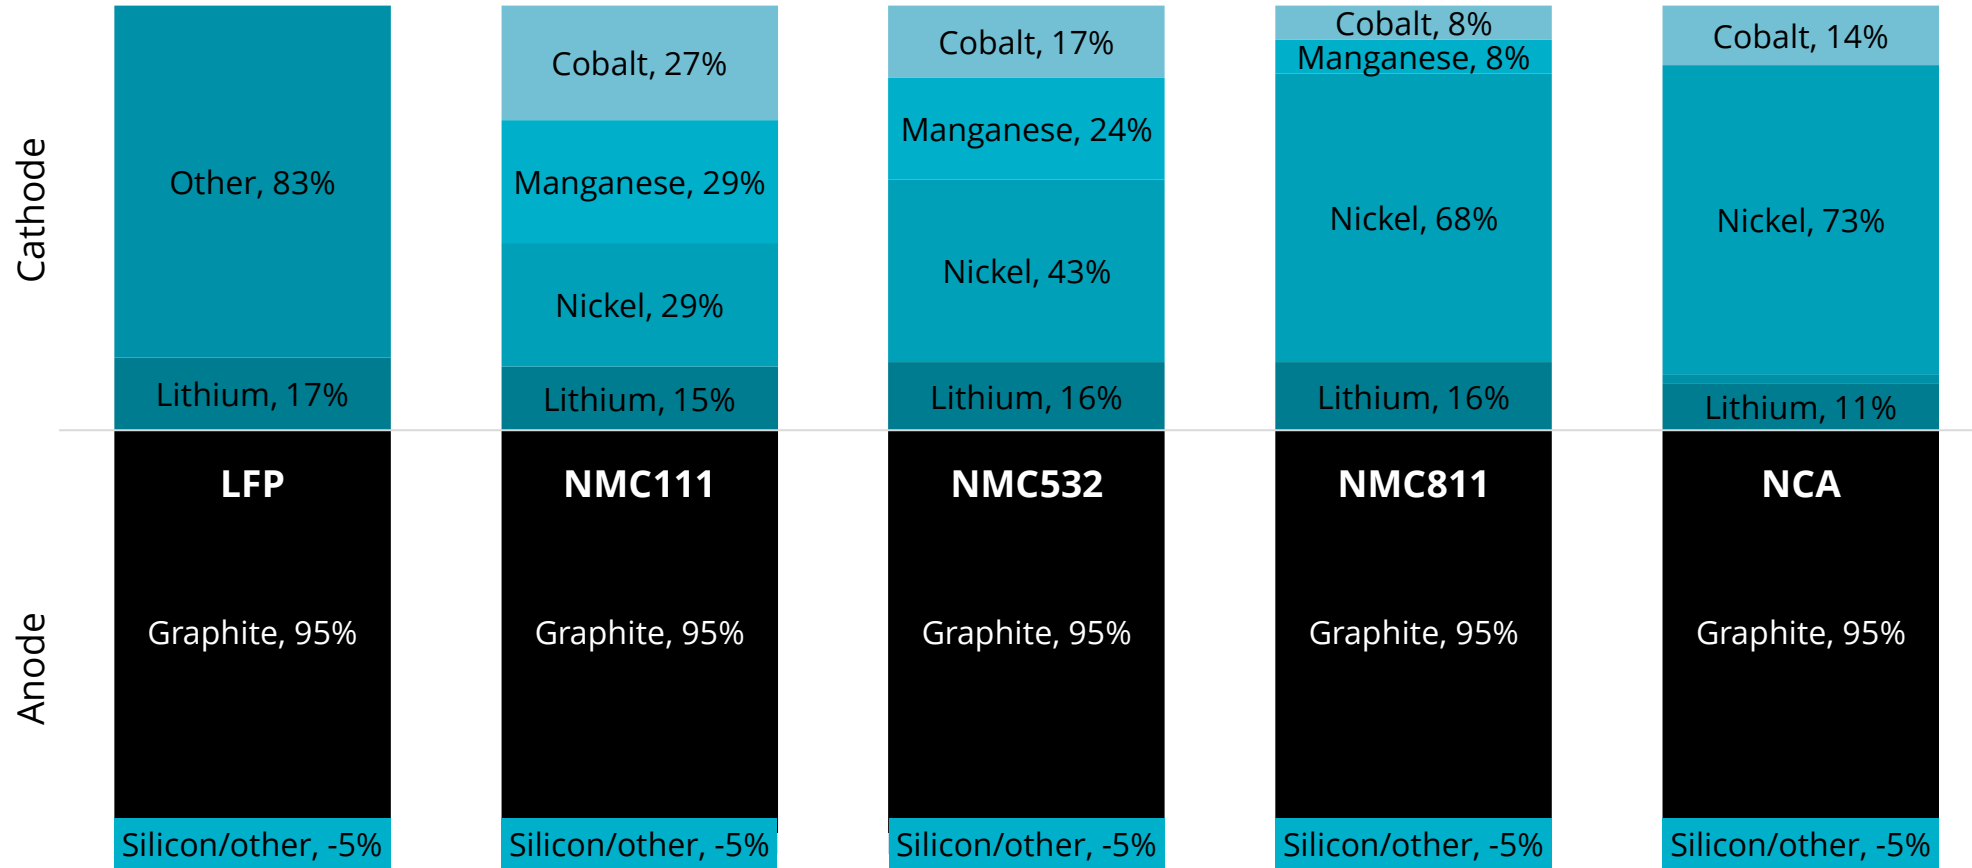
Cathode

Other, 83%

Lithium, 17%

Cobalt, 27%

Manganese, 29%

Nickel, 29%

Lithium, 15%

Cobalt, 17%

Manganese, 24%

Nickel, 43%

Lithium, 16%

Cobalt, 8%

Manganese, 8%

Nickel, 68%

Lithium, 16%

Cobalt, 14%

Nickel, 73%

Lithium, 11%

Anode

LFP

Graphite, 95%

Silicon/other, -5%

NMC111

Graphite, 95%

Silicon/other, -5%

NMC532

Graphite, 95%

Silicon/other, -5%

NMC811

Graphite, 95%

Silicon/other, -5%

NCA

Graphite, 95%

Silicon/other, -5%